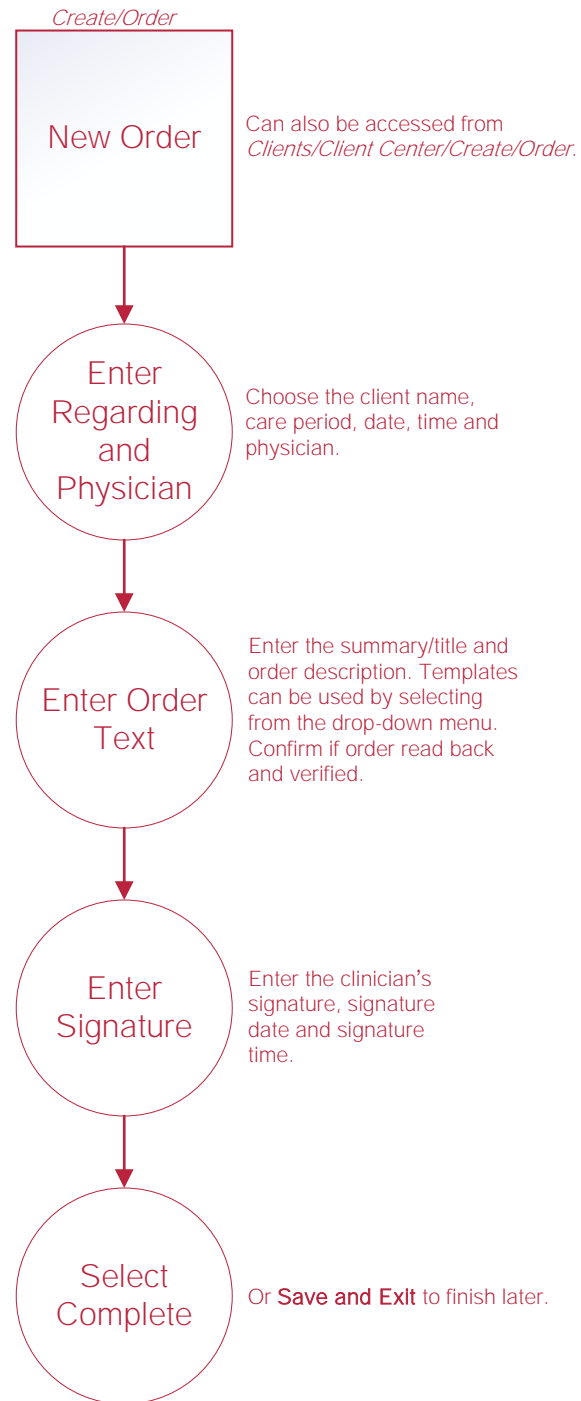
Create/Order

New Order

Can also be accessed from Clients/Client Center/Create/Order.

Enter Regarding and Physician

Choose the client name, care period, date, time and physician.

Enter Order Text

Enter the summary/title and order description. Templates can be used by selecting from the drop-down menu. Confirm if order read back and verified.

Enter Signature

Enter the clinician's signature, signature date and signature time.

Select Complete

Or Save and Exit to finish later.